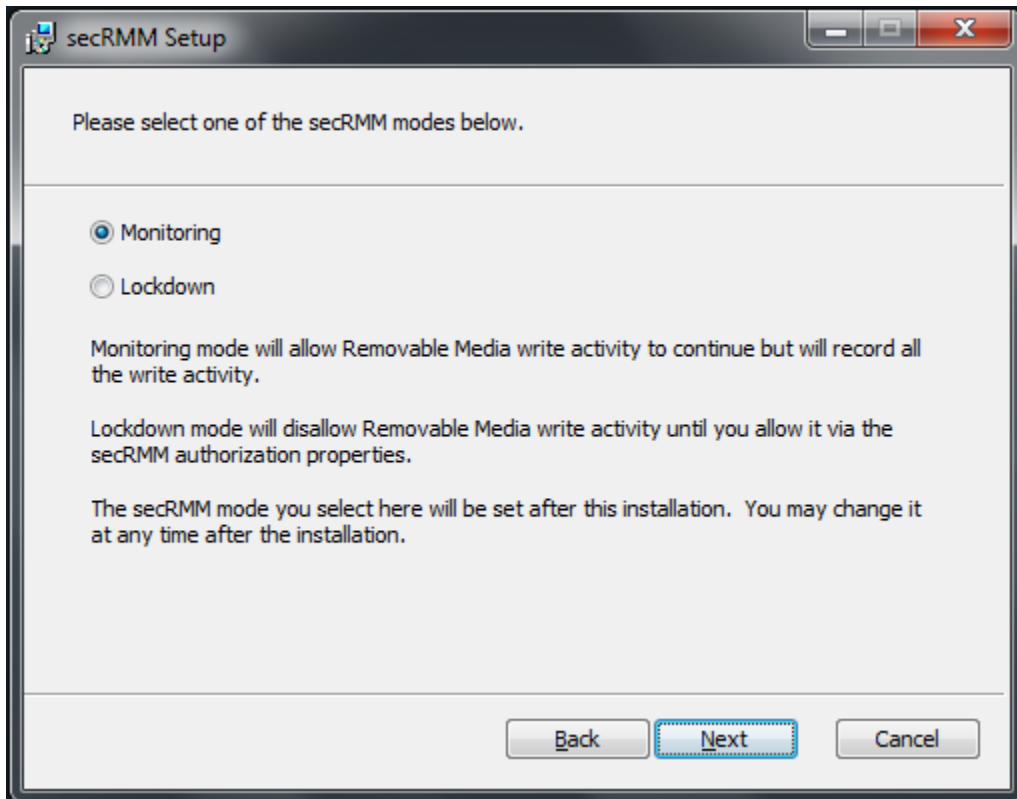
secRMM Setup

Please select one of the secRMM modes below.

Monitoring

Lockdown

Monitoring mode will allow Removable Media write activity to continue but will record all the write activity.

Lockdown mode will disallow Removable Media write activity until you allow it via the secRMM authorization properties.

The secRMM mode you select here will be set after this installation. You may change it at any time after the installation.

Back Next Cancel